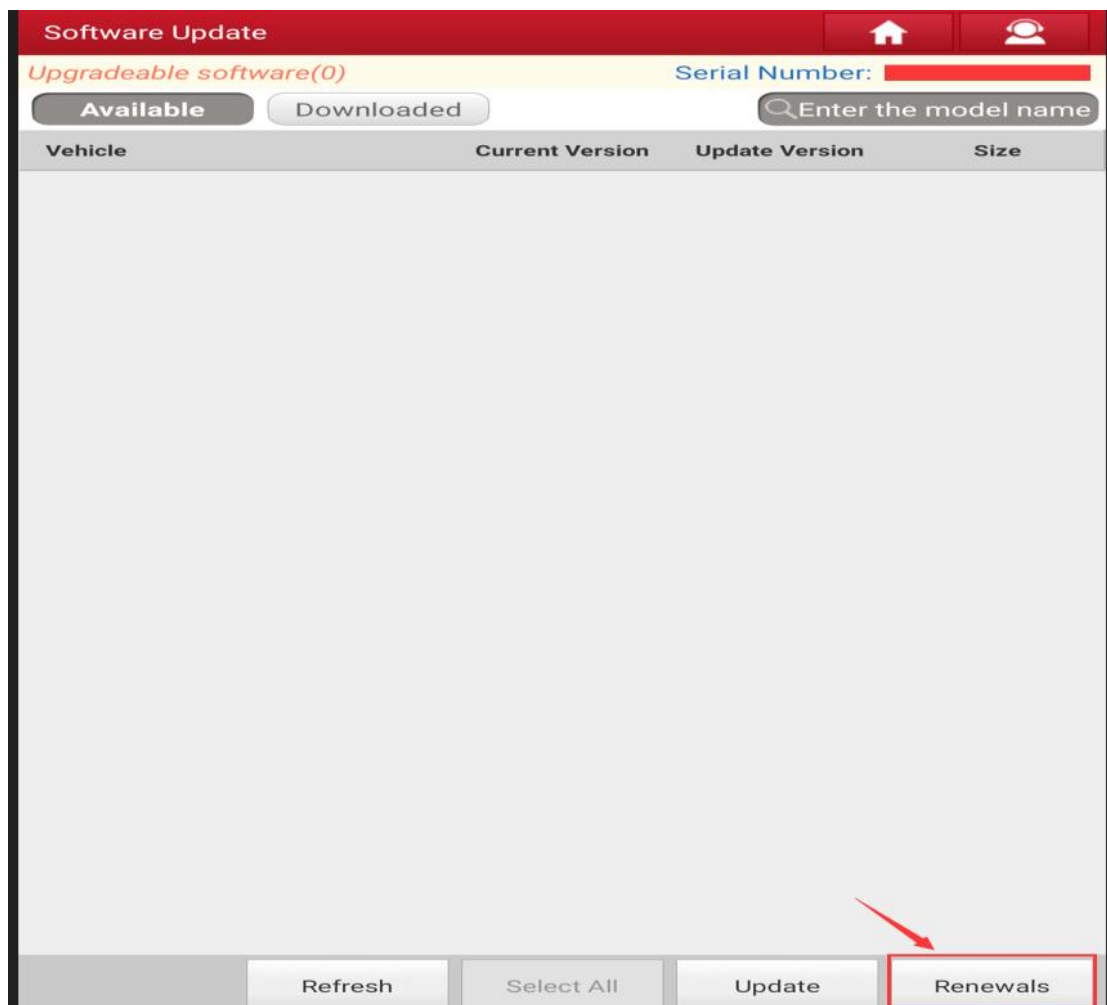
Software Update

Upgradeable software(0)

Serial Number: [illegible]

Available

Downloaded

Enter the model name

| Vehicle | Current Version | Update Version | Size |
|---|---|---|---|

Refresh

Select All

Update

Renewals